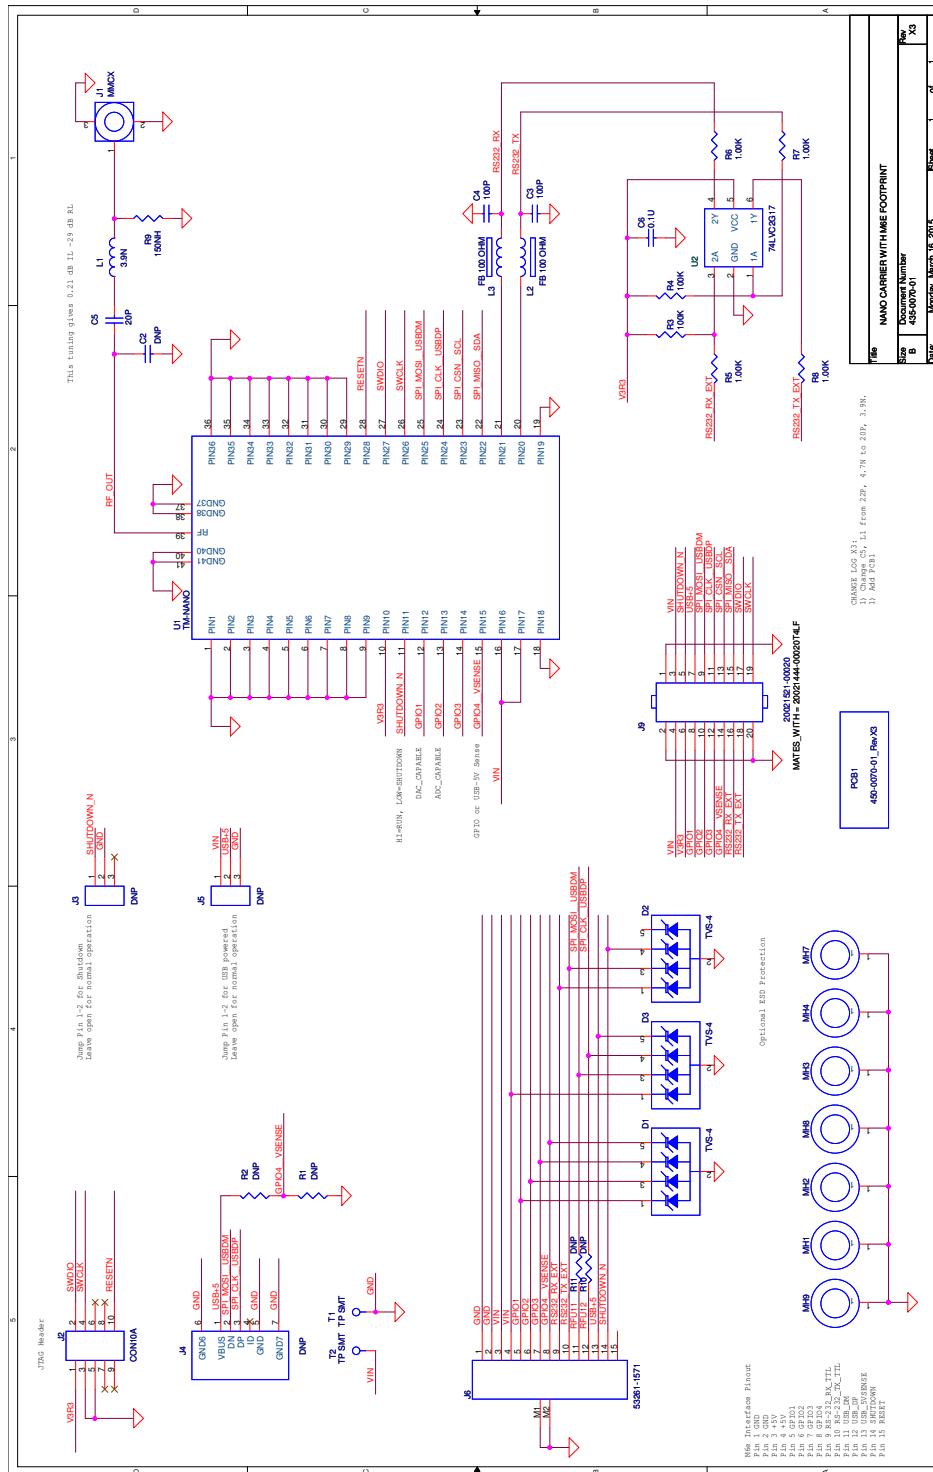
D
C
B
A
1
2
3
4
5

J1
MMCX
This tuning gives 0.21 dB IL -29 dB RL
R9
150NH
L1
3.9N
C5
20P
C2
DNP
RF_OUT
RS232_RX
RS232_TX
C4
100P
C3
100P
FB 100 OHM
L3
L2
FB 100 OHM
R6
1.00K
R7
1.00K
C6
0.1U
U2
74LVC2G17
2Y
VCC
1Y
2A
GND
1A
R4
100K
R3
100K
R5
1.00K
R8
1.00K
V3R3
RS232_RX_EXT
RS232_TX_EXT
Title
NANO CARRIER WITH M6E FOOTPRINT
Size
B
Document Number
435-0070-01
Rev
X3
Date: Monday, March 16, 2015
Sheet

RESETN
SWDIO
SWCLK
SPI_MOSI
USBDM
SPI_CLK
USBDP
SPI_CSN
SCL
SPI_MISO
SDA
U1
TM-NANO
PIN1
PIN2
PIN3
PIN4
PIN5
PIN6
PIN7
PIN8
PIN9
PIN10
PIN11
PIN12
PIN13
PIN14
PIN15
PIN16
PIN17
PIN18
PIN19
PIN20
PIN21
PIN22
PIN23
PIN24
PIN25
PIN26
PIN27
PIN28
PIN29
PIN30
PIN31
PIN32
PIN33
PIN34
PIN35
PIN36
GND37
GND38
RF
GND40
GND41
V3R3
SHUTDOWN_N
GPIO1
GPIO2
GPIO3
GPIO4
VSENSE
VIN
HI=RUN, LOW=SHUTDOWN
DAC_CAPABLE
ADC_CAPABLE
GPIO or USB-5V Sense
CHANGE LOG X3:
1) Change C5, L1 from 22P, 4.7N to 20P, 3.9N.
1) Add PCB1

J9
20021521-00020
MATES_WITH = 20021444-00020T4LF
VIN
SHUTDOWN_N
USB-5
SPI_MOSI
USBDM
SPI_CLK
USBDP
SPI_CSN
SCL
SPI_MISO
SDA
SWDIO
SWCLK
VIN
V3R3
GPIO1
GPIO2
GPIO3
GPIO4
VSENSE
RS232_RX_EXT
RS232_TX_EXT
PCB1
450-0070-01_RevX3

J3
DNP
SHUTDOWN_N
GND
Jump Pin 1-2 for Shutdown
Leave open for normal operation
J5
DNP
VIN
USB-5
GND
Jump Pin 1-2 for USB powered
Leave open for normal operation

D2
TVS-4
D3
TVS-4
D1
TVS-4
SPI_MOSI
USBDM
SPI_CLK
USBDP
Optional ESD Protection
MH7
MH4
MH3
MH8
MH2
MH1
MH9

R2
DNP
R1
DNP
GPIO4
VSENSE
JTAG Header
J2
CON10A
SWDIO
SWCLK
RESETN
V3R3
J4
GND6
VBUS
DN
DP
ID
GND
GND7
DNP
USB-5
SPI_MOSI
USBDM
SPI_CLK
USBDP
GND
GND
T1
TP SMT
T2
TP SMT
GND
VIN
J6
53261-1571
M1
M2
GND
GND
VIN
VIN
GPIO1
GPIO2
GPIO3
GPIO4
VSENSE
RS232_RX_EXT
RS232_TX_EXT
RFU11
RFU12
USB-5
SHUTDOWN_N
R11 DNP
R10 DNP
M6e Interface Pinout
Pin 1 GND
Pin 2 GND
Pin 3 +5V
Pin 4 +5V
Pin 5 GPIO1
Pin 6 GPIO2
Pin 7 GPIO3
Pin 8 GPIO4
Pin 9 RS-232_RX_TTL
Pin 10 RS-232_TX_TTL
Pin 11 USB_DM
Pin 12 USB_DP
Pin 13 USB_5VSENSE
Pin 14 SHUTDOWN
Pin 15 RESET